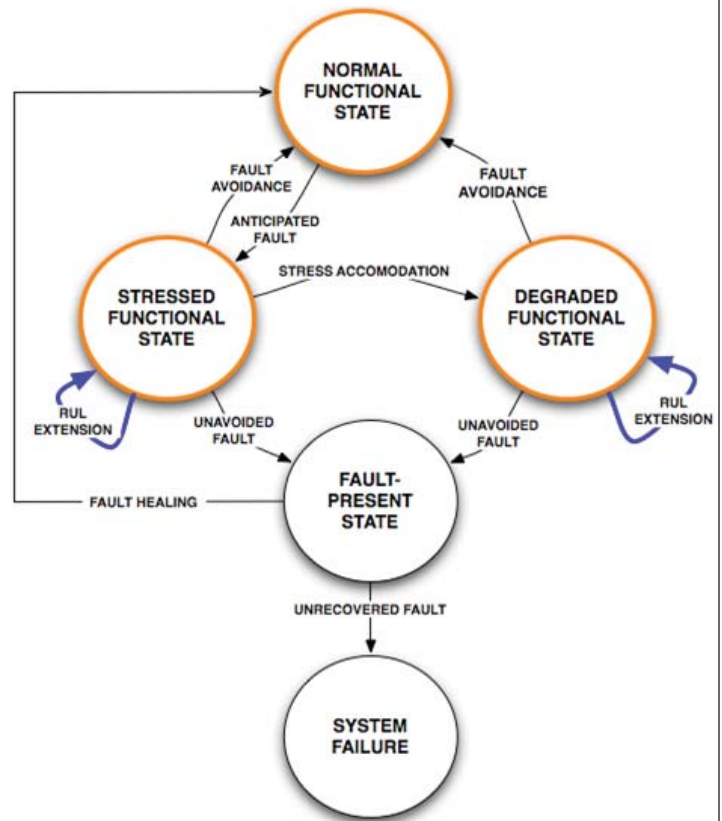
NORMAL FUNCTIONAL STATE

FAULT AVOIDANCE

ANTICIPATED FAULT

FAULT AVOIDANCE

STRESS ACCOMODATION

STRESSED FUNCTIONAL STATE

DEGRADED FUNCTIONAL STATE

RUL EXTENSION

RUL EXTENSION

UNAVOIDED FAULT

UNAVOIDED FAULT

FAULT HEALING

FAULT-PRESENT STATE

UNRECOVERED FAULT

SYSTEM FAILURE